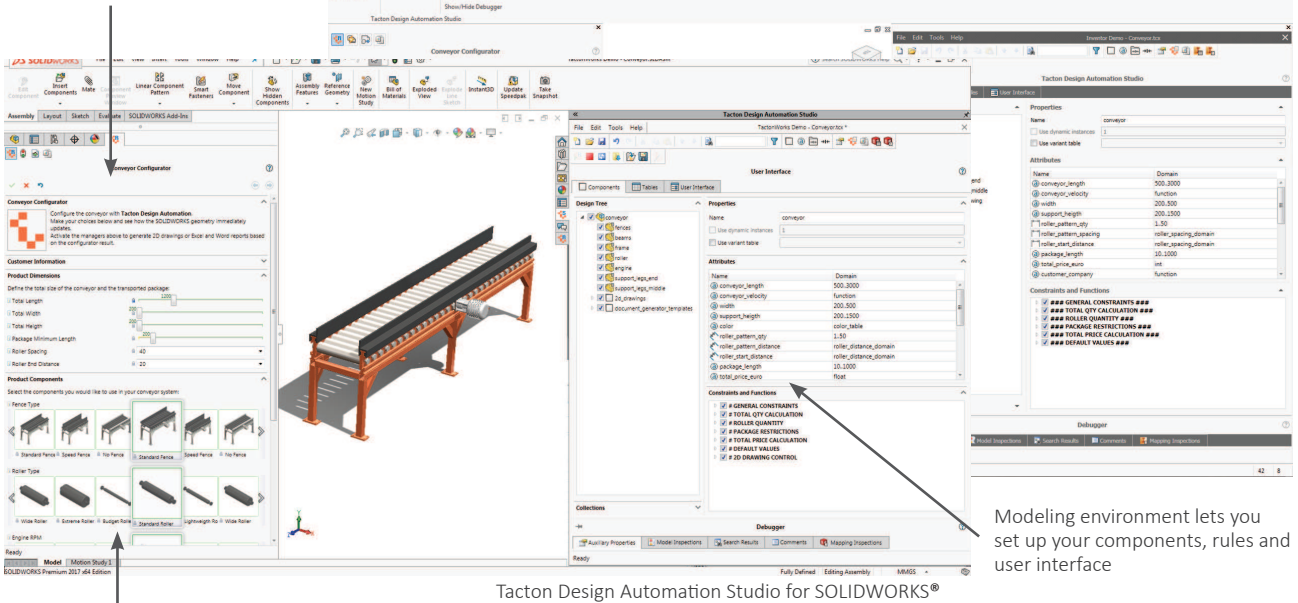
Show/Hide Debugger
Tacton Design Automation Studio
Conveyor Configurator
Inventor Demo - Conveyor.tcx
File Edit Tools Help
Tacton Design Automation Studio
User Interface
Properties
Name conveyor
Use dynamic instances
Use variant table
Attributes
| Name | Domain |
|---|---|
| conveyor_length | 500..3000 |
| conveyor_velocity | function |
| width | 200..500 |
| support_height | 200..1500 |
| roller_pattern_qty | 1..50 |
| roller_pattern_spacing | roller_spacing_domain |
| roller_start_distance | roller_spacing_domain |
| package_length | 10..1000 |
| total_price_euro | int |
| customer_company | function |

Constraints and Functions
### GENERAL CONSTRAINTS ###
### TOTAL QTY CALCULATION ###
### ROLLER QUANTITY ###
### PACKAGE RESTRICTIONS ###
### TOTAL PRICE CALCULATION ###
### DEFAULT VALUES ###
Debugger
Model Inspections Search Results Comments Mapping Inspections
42 8

SOLIDWORKS
Edit Component Insert Components Mate Linear Component Pattern Smart Fasteners Move Component Show Hidden Components Assembly Features Reference Geometry New Motion Study Bill of Materials Exploded View Instant3D Update Speedpak Take Snapshot
Assembly Layout Sketch Evaluate SOLIDWORKS Add-Ins
Conveyor Configurator
Conveyor Configurator
Configure the conveyor with Tacton Design Automation.
Make your choices below and see how the SOLIDWORKS geometry immediately updates.
Activate the managers above to generate 2D drawings or Excel and Word reports based on the configurator result.
Customer Information
Product Dimensions
Define the total size of the conveyor and the transported package:
Total Length 1200
Total Width
Total Height
Package Minimum Length
Roller Spacing 40
Roller End Distance 20
Product Components
Select the components you would like to use in your conveyor system:
Fence Type
Standard Fence Speed Fence No Fence Standard Fence Speed Fence No Fence
Roller Type
Wide Roller Extreme Roller Budget Roller Standard Roller Lightweight Ro Wide Roller
Engine RPM
Ready
Model Motion Study 1
SOLIDWORKS Premium 2017 x64 Edition

Tacton Design Automation Studio
File Edit Tools Help
TactonWorks Demo - Conveyor.tcx
User Interface
Components Tables User Interface
Design Tree
conveyor
fences
beams
frame
roller
engine
support_legs_end
support_legs_middle
2d_drawings
document_generator_templates
Properties
Name conveyor
Use dynamic instances 1
Use variant table
Attributes
| Name | Domain |
|---|---|
| conveyor_length | 500..3000 |
| conveyor_velocity | function |
| width | 200..500 |
| support_height | 200..1500 |
| color | color_table |
| roller_pattern_qty | 1..50 |
| roller_pattern_distance | roller_distance_domain |
| roller_start_distance | roller_distance_domain |
| package_length | 10..1000 |
| total_price_euro | float |

Constraints and Functions
# GENERAL CONSTRAINTS
# TOTAL QTY CALCULATION
# ROLLER QUANTITY
# PACKAGE RESTRICTIONS
# TOTAL PRICE CALCULATION
# DEFAULT VALUES
# 2D DRAWING CONTROL
Collections
Debugger
Auxiliary Properties Model Inspections Search Results Comments Mapping Inspections
Ready
Fully Defined Editing Assembly MMGS

Modeling environment lets you set up your components, rules and user interface

Tacton Design Automation Studio for SOLIDWORKS®